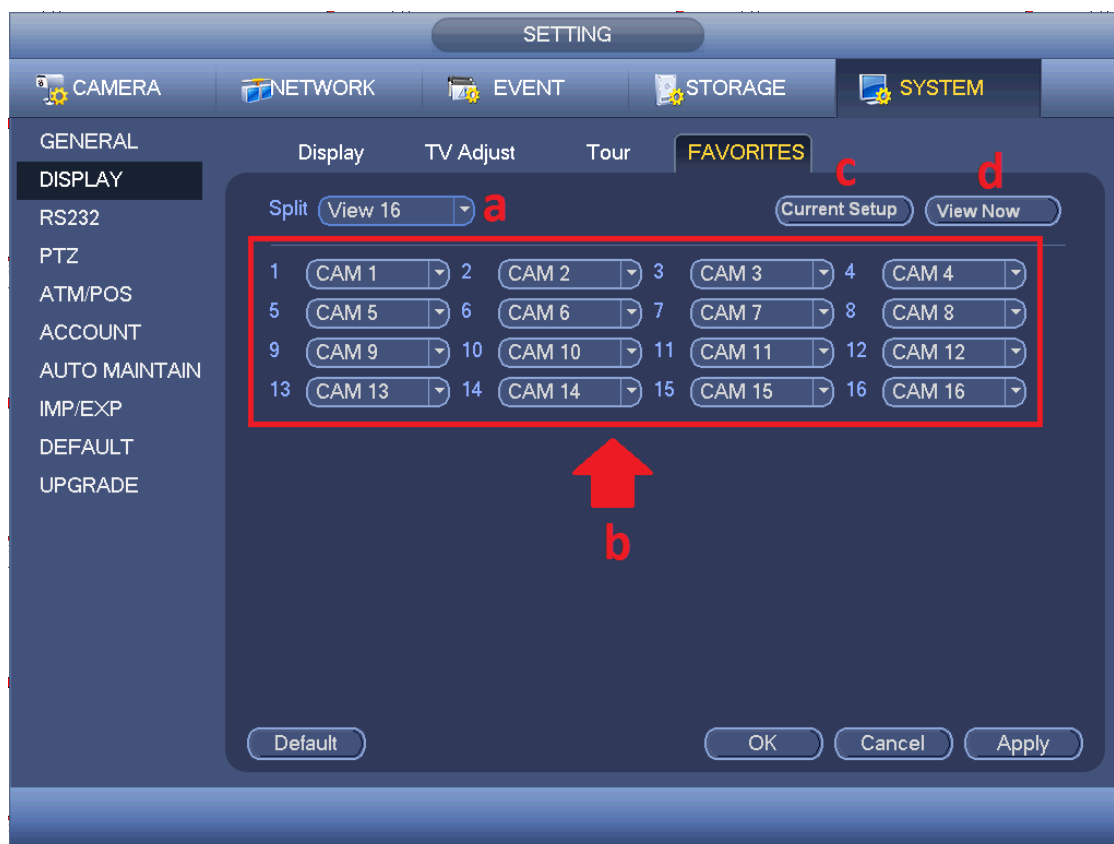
SETTING

CAMERA NETWORK EVENT STORAGE SYSTEM

GENERAL
DISPLAY
RS232
PTZ
ATM/POS
ACCOUNT
AUTO MAINTAIN
IMP/EXP
DEFAULT
UPGRADE

Display TV Adjust Tour FAVORITES

c d

Split View 16 a Current Setup View Now

| 1 | CAM 1 | 2 | CAM 2 | 3 | CAM 3 | 4 | CAM 4 |
|---|---|---|---|---|---|---|---|
| 5 | CAM 5 | 6 | CAM 6 | 7 | CAM 7 | 8 | CAM 8 |
| 9 | CAM 9 | 10 | CAM 10 | 11 | CAM 11 | 12 | CAM 12 |
| 13 | CAM 13 | 14 | CAM 14 | 15 | CAM 15 | 16 | CAM 16 |

b

Default OK Cancel Apply